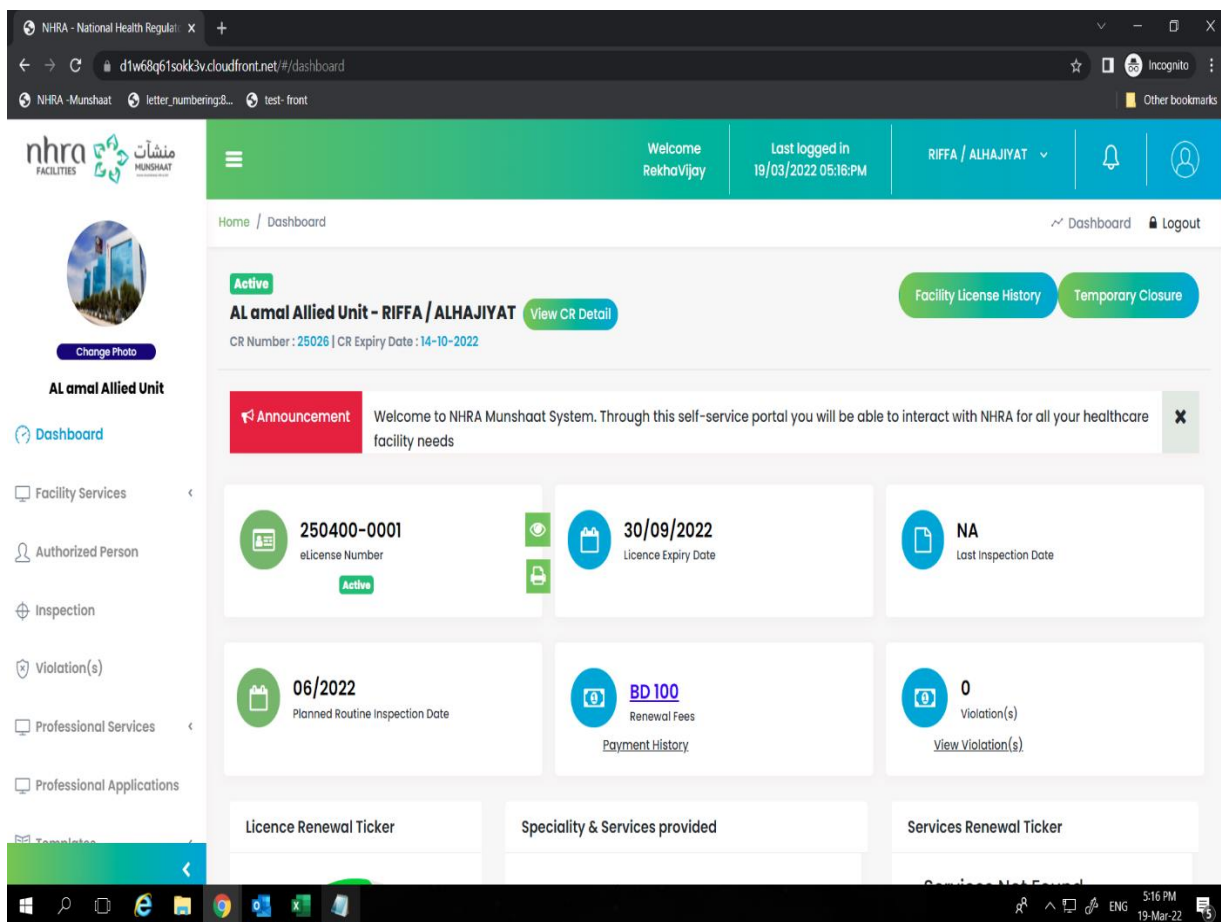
NHRA - National Health Regulat X +

d1w68q61sokk3v.cloudfront.net/#/dashboard

Incognito

NHRA -Munshaat letter_numbering:8... test- front

Other bookmarks

nhra FACILITIES منشآت MUNSHAAT

Welcome RekhaVijay

Last logged in 19/03/2022 05:16:PM

RIFFA / ALHAJIYAT

Home / Dashboard

Dashboard Logout

Change Photo

AL amal Allied Unit

Dashboard

Facility Services

Authorized Person

Inspection

Violation(s)

Professional Services

Professional Applications

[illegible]

Active

AL amal Allied Unit - RIFFA / ALHAJIYAT View CR Detail

CR Number : 25026 | CR Expiry Date : 14-10-2022

Facility License History

Temporary Closure

Announcement Welcome to NHRA Munshaat System. Through this self-service portal you will be able to interact with NHRA for all your healthcare facility needs

250400-0001
eLicense Number
Active

30/09/2022
Licence Expiry Date

NA
Last Inspection Date

06/2022
Planned Routine Inspection Date

BD 100
Renewal Fees
Payment History

0
Violation(s)
View Violation(s)

Licence Renewal Ticker

Speciality & Services provided

Services Renewal Ticker

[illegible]

ENG 5:16 PM 19-Mar-22